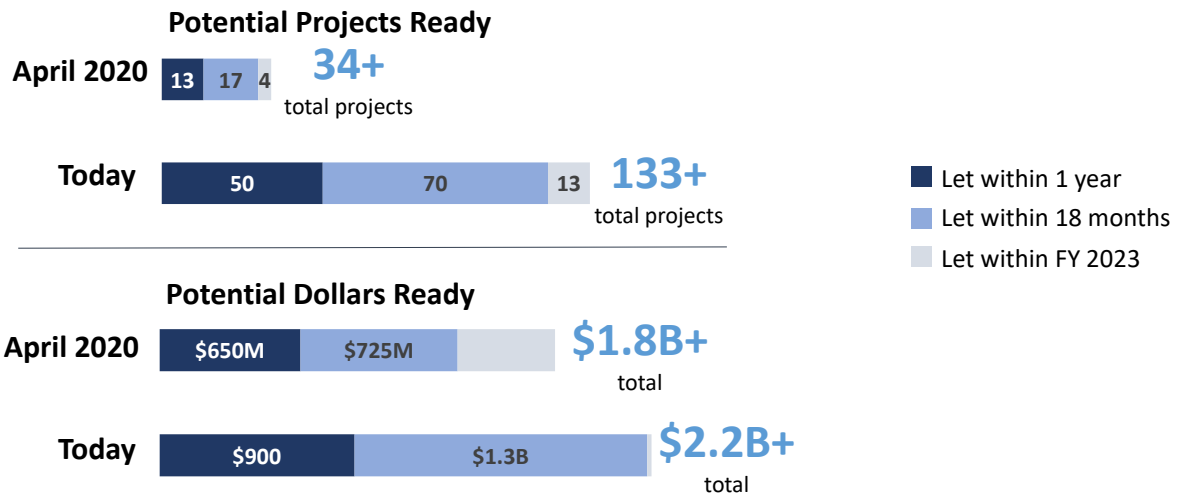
Potential Projects Ready

April 2020 13 17 4 34+ total projects

Today 50 70 13 133+ total projects

Let within 1 year
Let within 18 months
Let within FY 2023

Potential Dollars Ready

April 2020 $650M $725M $1.8B+ total

Today $900 $1.3B $2.2B+ total